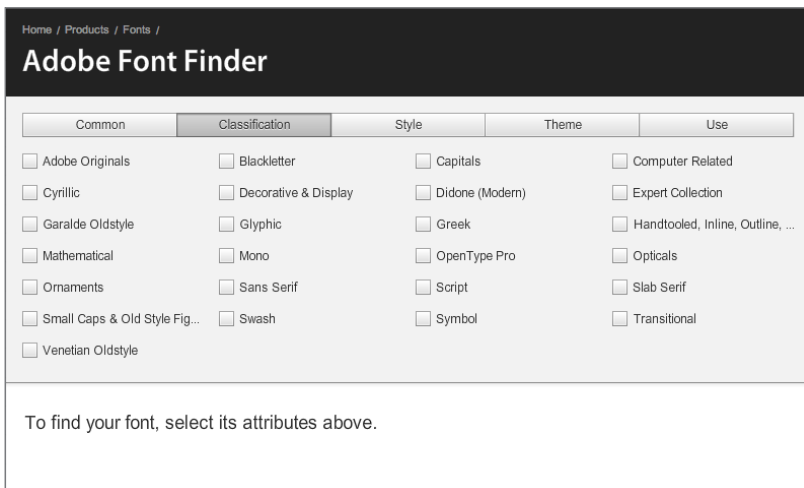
Home / Products / Fonts /

Adobe Font Finder

| Common | Classification | Style | Theme | Use |
|---|---|---|---|---|

| | | | |
|---|---|---|---|
| Adobe Originals | Blackletter | Capitals | Computer Related |
| Cyrillic | Decorative & Display | Didone (Modern) | Expert Collection |
| Garalde Oldstyle | Glyphic | Greek | Handtooled, Inline, Outline, ... |
| Mathematical | Mono | OpenType Pro | Opticals |
| Ornaments | Sans Serif | Script | Slab Serif |
| Small Caps & Old Style Fig... | Swash | Symbol | Transitional |
| Venetian Oldstyle | | | |

To find your font, select its attributes above.